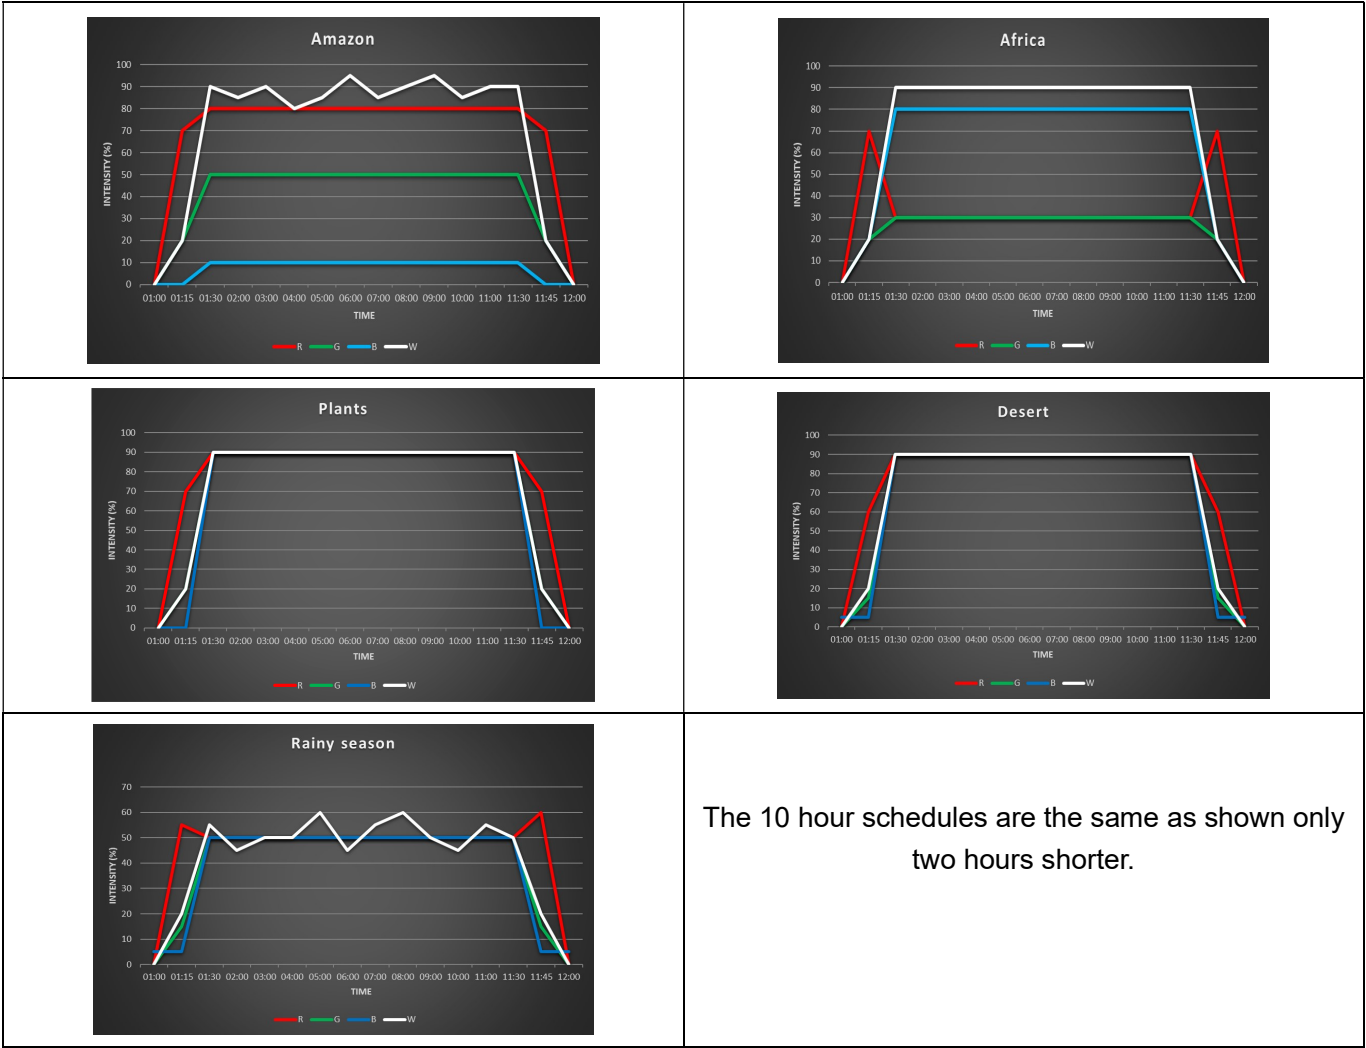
Amazon

100
90
80
70
60
50
40
30
20
10
0

INTENSITY (%)

01:00 01:15 01:30 02:00 03:00 04:00 05:00 06:00 07:00 08:00 09:00 10:00 11:00 11:30 11:45 12:00

TIME

R G B W

Africa

100
90
80
70
60
50
40
30
20
10
0

INTENSITY (%)

01:00 01:15 01:30 02:00 03:00 04:00 05:00 06:00 07:00 08:00 09:00 10:00 11:00 11:30 11:45 12:00

TIME

R G B W

Plants

100
90
80
70
60
50
40
30
20
10
0

INTENSITY (%)

01:00 01:15 01:30 02:00 03:00 04:00 05:00 06:00 07:00 08:00 09:00 10:00 11:00 11:30 11:45 12:00

TIME

R G B W

Desert

100
90
80
70
60
50
40
30
20
10
0

INTENSITY (%)

01:00 01:15 01:30 02:00 03:00 04:00 05:00 06:00 07:00 08:00 09:00 10:00 11:00 11:30 11:45 12:00

TIME

R G B W

Rainy season

70
60
50
40
30
20
10
0

INTENSITY (%)

01:00 01:15 01:30 02:00 03:00 04:00 05:00 06:00 07:00 08:00 09:00 10:00 11:00 11:30 11:45 12:00

TIME

R G B W

The 10 hour schedules are the same as shown only two hours shorter.